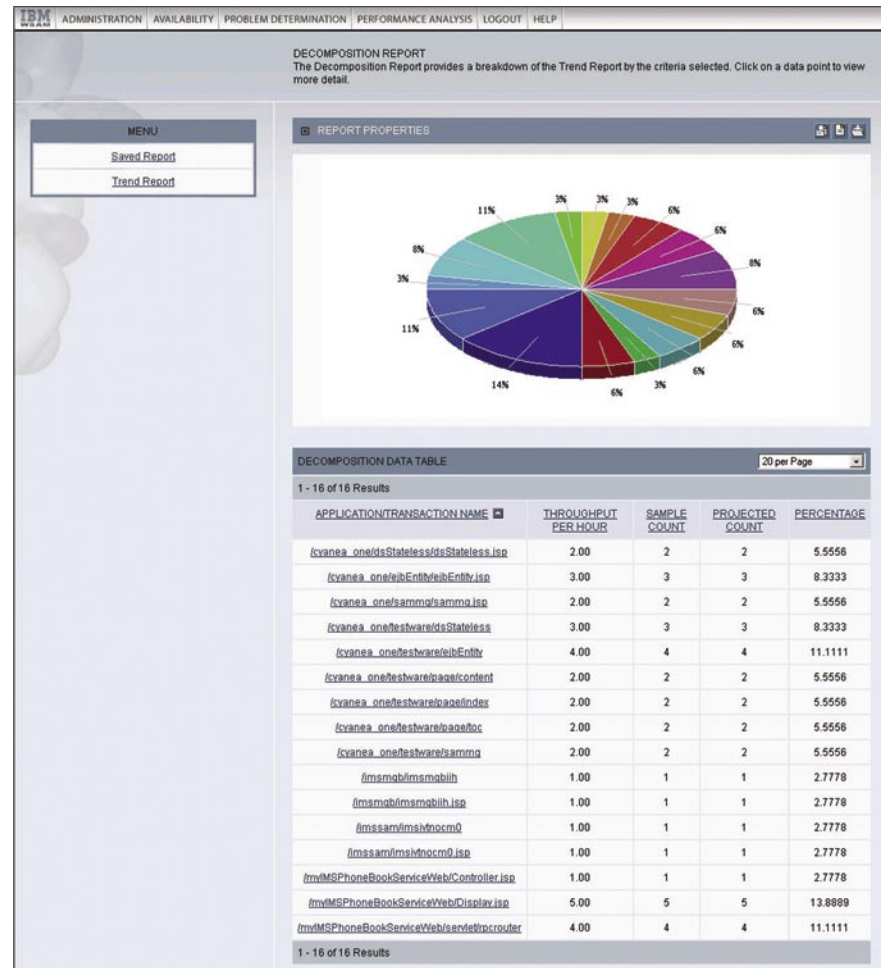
IBM WSAM ADMINISTRATION AVAILABILITY PROBLEM DETERMINATION PERFORMANCE ANALYSIS LOGOUT HELP

DECOMPOSITION REPORT
The Decomposition Report provides a breakdown of the Trend Report by the criteria selected. Click on a data point to view more detail.

MENU
Saved Report
Trend Report

REPORT PROPERTIES

11% 3% 3% 3% 6% 6% 8% 8% 3% 6% 11% 6% 6% 3% 14% 6%

DECOMPOSITION DATA TABLE
20 per Page

1 - 16 of 16 Results

| APPLICATION/TRANSACTION NAME | THROUGHPUT PER HOUR | SAMPLE COUNT | PROJECTED COUNT | PERCENTAGE |
|---|---|---|---|---|
| /cyanea_one/dsStateless/dsStateless.jsp | 2.00 | 2 | 2 | 5.5556 |
| /cyanea_one/ejbEntity/ejbEntity.jsp | 3.00 | 3 | 3 | 8.3333 |
| /cyanea_one/sammq/sammq.jsp | 2.00 | 2 | 2 | 5.5556 |
| /cyanea_one/testware/dsStateless | 3.00 | 3 | 3 | 8.3333 |
| /cyanea_one/testware/ejbEntity | 4.00 | 4 | 4 | 11.1111 |
| /cyanea_one/testware/page/content | 2.00 | 2 | 2 | 5.5556 |
| /cyanea_one/testware/page/index | 2.00 | 2 | 2 | 5.5556 |
| /cyanea_one/testware/page/toc | 2.00 | 2 | 2 | 5.5556 |
| /cyanea_one/testware/sammq | 2.00 | 2 | 2 | 5.5556 |
| /imsmqb/imsmqbiih | 1.00 | 1 | 1 | 2.7778 |
| /imsmqb/imsmqbiih.jsp | 1.00 | 1 | 1 | 2.7778 |
| /imssam/imsivtnocm0 | 1.00 | 1 | 1 | 2.7778 |
| /imssam/imsivtnocm0.jsp | 1.00 | 1 | 1 | 2.7778 |
| /myIMSPhoneBookServiceWeb/Controller.jsp | 1.00 | 1 | 1 | 2.7778 |
| /myIMSPhoneBookServiceWeb/Display.jsp | 5.00 | 5 | 5 | 13.8889 |
| /myIMSPhoneBookServiceWeb/servlet/rpcrouter | 4.00 | 4 | 4 | 11.1111 |

1 - 16 of 16 Results